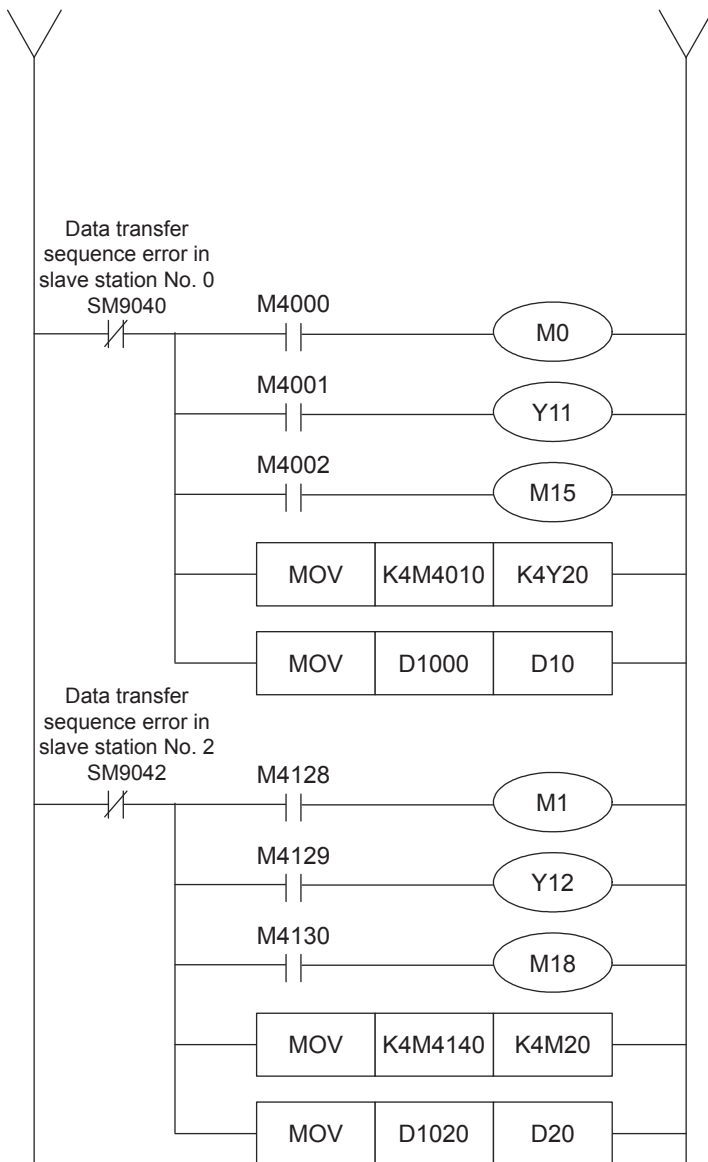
Data transfer sequence error in slave station No. 0
SM9040

M4000
M0

M4001
Y11

M4002
M15

| MOV | K4M4010 | K4Y20 |
|---|---|---|

| MOV | D1000 | D10 |
|---|---|---|

Data transfer sequence error in slave station No. 2
SM9042

M4128
M1

M4129
Y12

M4130
M18

| MOV | K4M4140 | K4M20 |
|---|---|---|

| MOV | D1020 | D20 |
|---|---|---|